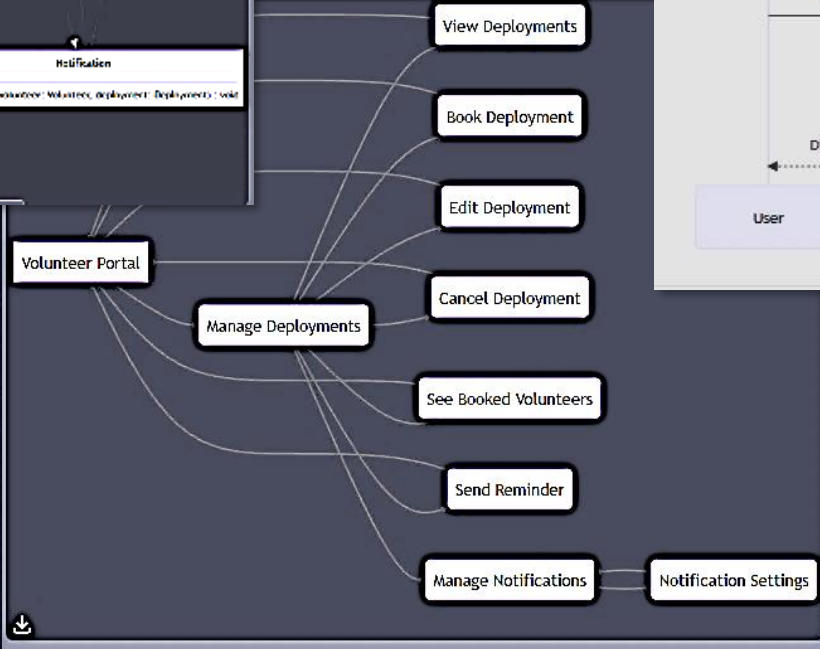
Notification

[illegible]unteer: Volunteer, deployment: Deployment) : void

View Deployments

Book Deployment

Edit Deployment

Volunteer Portal

Cancel Deployment

Manage Deployments

See Booked Volunteers

Send Reminder

Manage Notifications

Notification Settings

D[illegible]

User